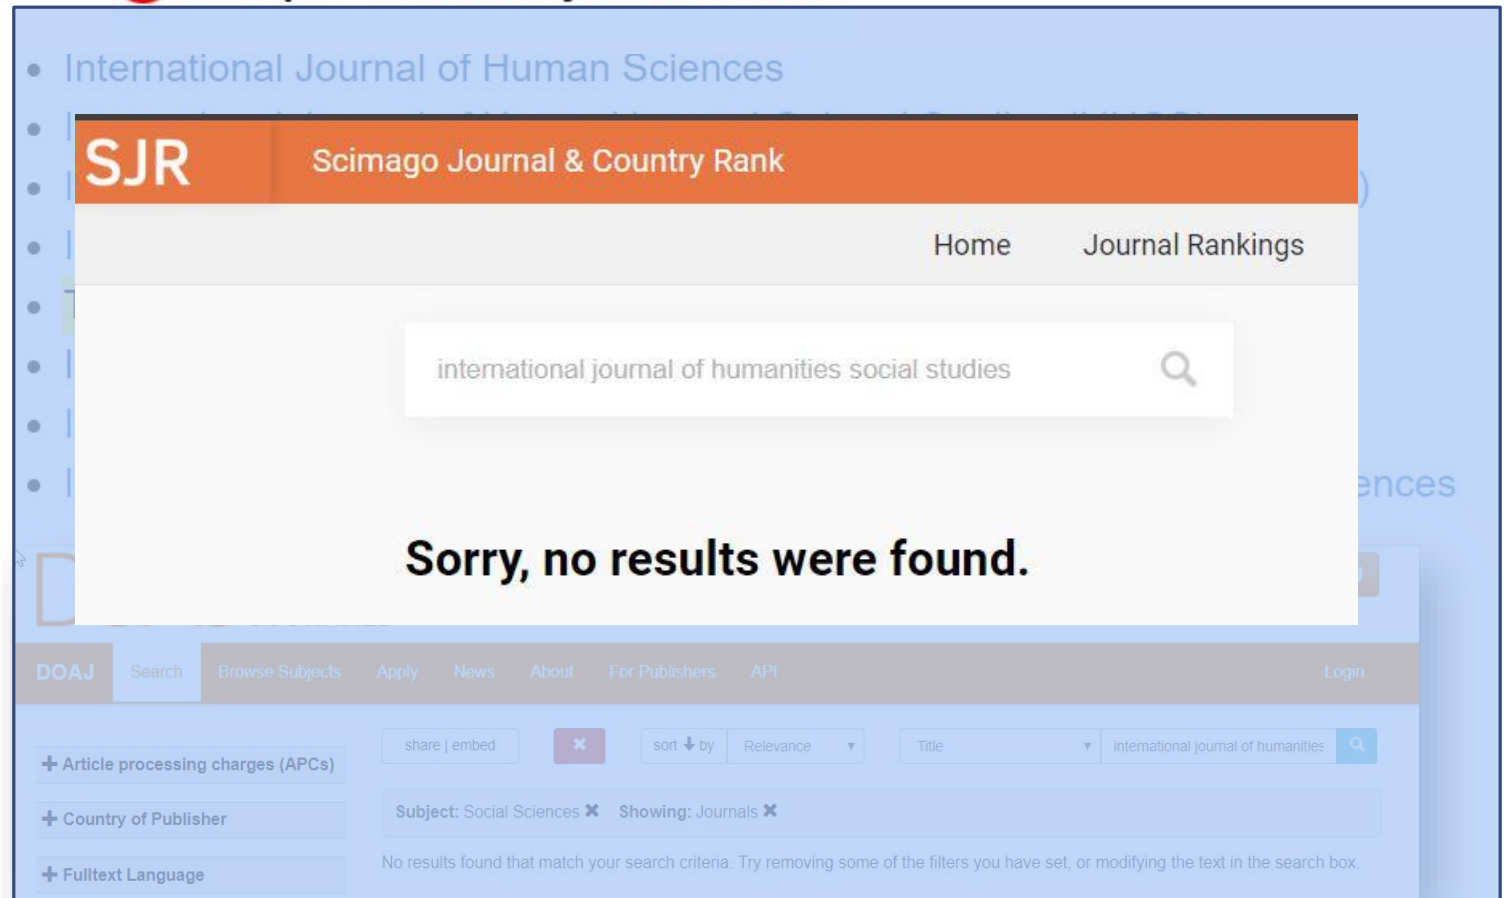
International Journal of Human Sciences

ences

SJR Scimago Journal & Country Rank

Home Journal Rankings

international journal of humanities social studies

Sorry, no results were found.

DOAJ Search Browse Subjects Apply News About For Publishers API Login

+ Article processing charges (APCs)

+ Country of Publisher

+ Fulltext Language

share | embed

sort by Relevance

Title

international journal of humanities

Subject: Social Sciences ✖ Showing: Journals ✖

No results found that match your search criteria. Try removing some of the filters you have set, or modifying the text in the search box.